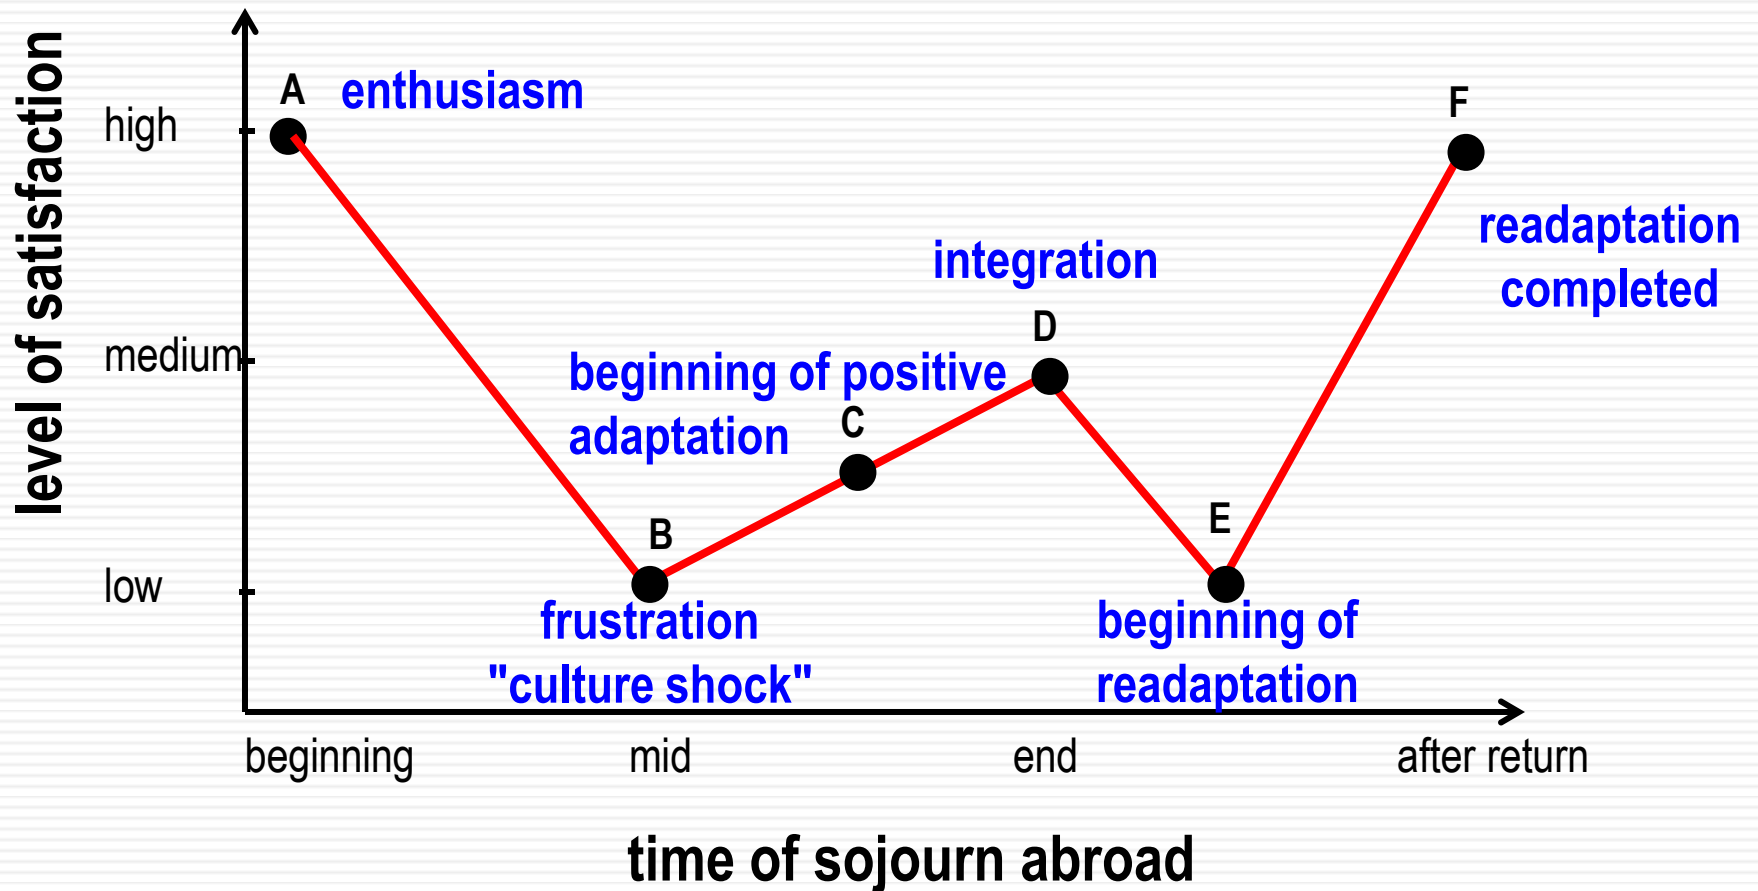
level of satisfaction

high

medium

low

A enthusiasm

B

frustration "culture shock"

C

beginning of positive adaptation

D

integration

E

beginning of readaptation

F

readaptation completed

beginning

mid

end

after return

time of sojourn abroad